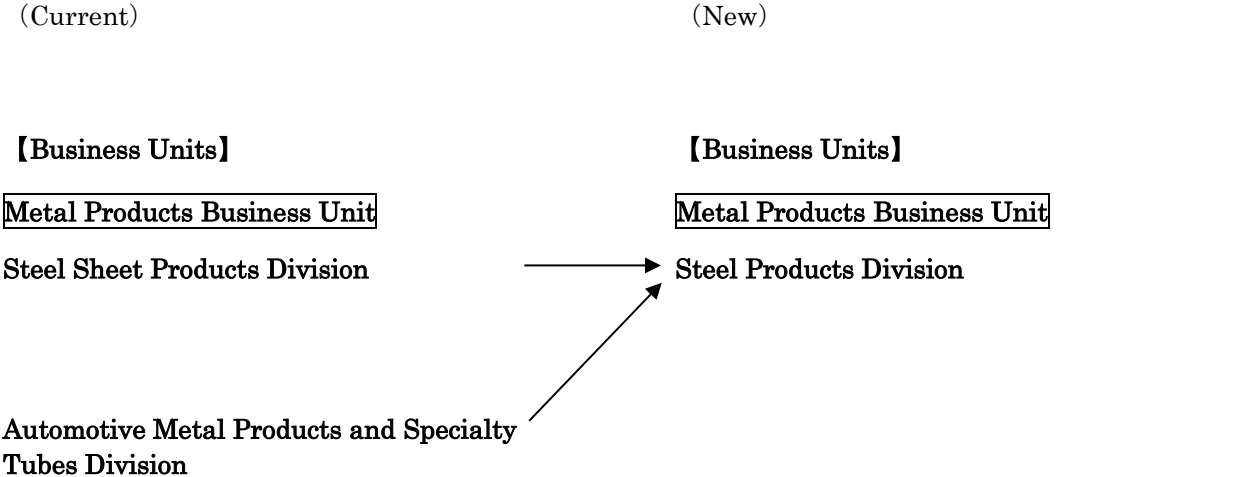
(Current)

【Business Units】

Metal Products Business Unit

Steel Sheet Products Division

Automotive Metal Products and Specialty Tubes Division

(New)

【Business Units】

Metal Products Business Unit

Steel Products Division